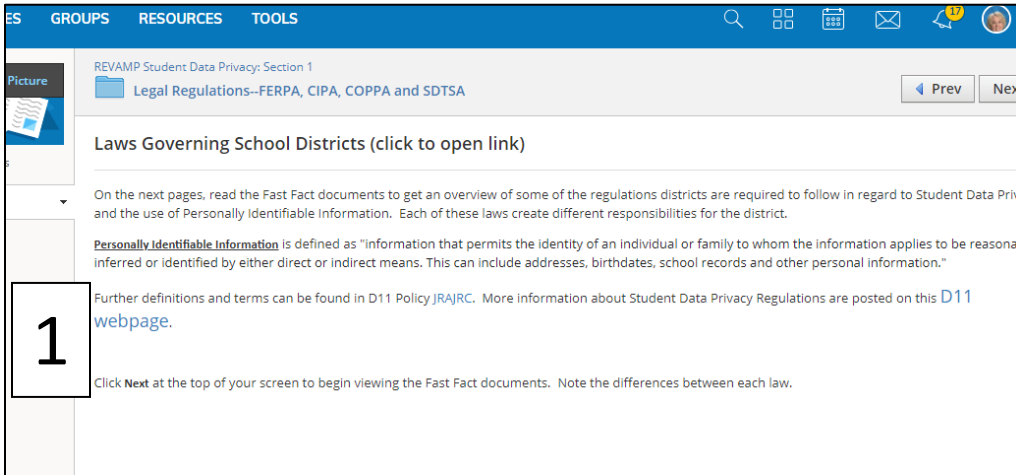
ES GROUPS RESOURCES TOOLS

17

Picture

REVAMP Student Data Privacy: Section 1

Legal Regulations--FERPA, CIPA, COPPA and SDTSA

Prev Nex

Laws Governing School Districts (click to open link)

On the next pages, read the Fast Fact documents to get an overview of some of the regulations districts are required to follow in regard to Student Data Priv and the use of Personally Identifiable Information. Each of these laws create different responsibilities for the district.

Personally Identifiable Information is defined as "information that permits the identity of an individual or family to whom the information applies to be reasona inferred or identified by either direct or indirect means. This can include addresses, birthdates, school records and other personal information."

Further definitions and terms can be found in D11 Policy JRAJRC. More information about Student Data Privacy Regulations are posted on this D11 webpage.

1

Click Next at the top of your screen to begin viewing the Fast Fact documents. Note the differences between each law.